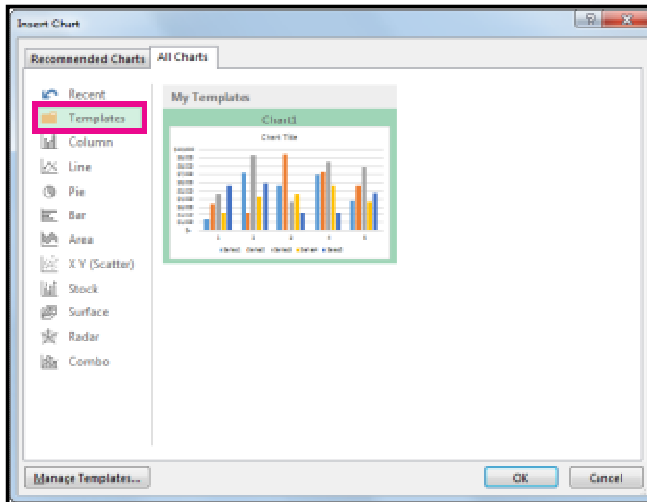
Insert Chart

?

Recommended Charts

All Charts

Recent

Templates

Column

Line

Pie

Bar

Area

X Y (Scatter)

Stock

Surface

Radar

Combo

My Templates

Chart1

Chart Title

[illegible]

Manage Templates...

OK

Cancel